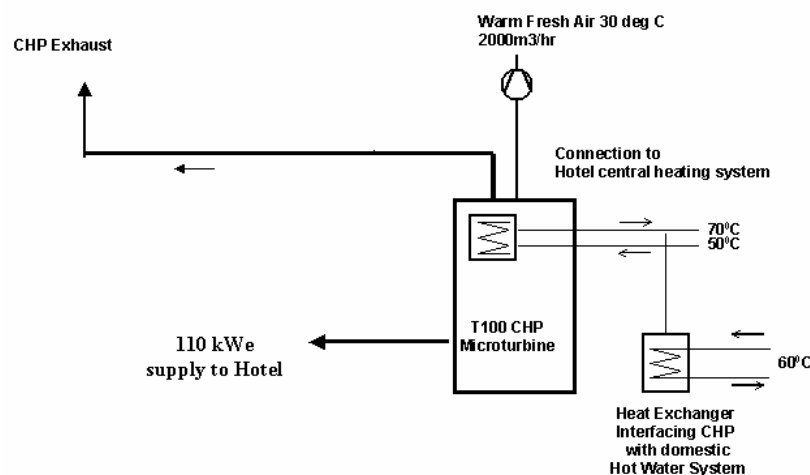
CHP Exhaust

Warm Fresh Air 30 deg C
2000m3/hr

Connection to
Hotel central heating system

70ºC
50ºC

110 kWe
supply to Hotel

T100 CHP
Microturbine

60ºC

Heat Exchanger
Interfacing CHP
with domestic
Hot Water System